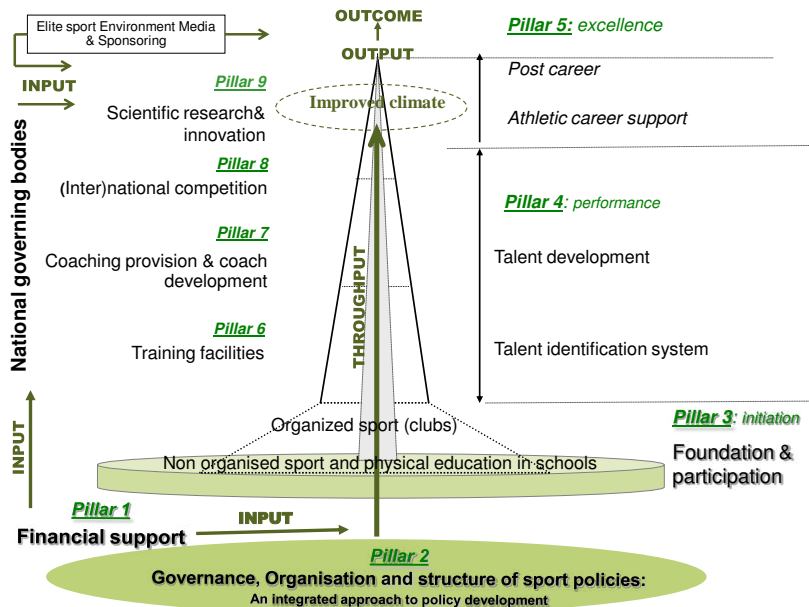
Elite sport Environment Media & Sponsoring

OUTCOME

Pillar 5: excellence

INPUT

OUTPUT

Pillar 9

Scientific research& innovation

Improved climate

Post career

Athletic career support

Pillar 8

(Inter)national competition

Pillar 4: performance

Pillar 7

Coaching provision & coach development

Talent development

National governing bodies

THROUGHPUT

Pillar 6

Training facilities

Talent identification system

INPUT

Organized sport (clubs)

Pillar 3: initiation

Non organised sport and physical education in schools

Foundation & participation

Pillar 1

Financial support

INPUT

Pillar 2

Governance, Organisation and structure of sport policies:

An integrated approach to policy development